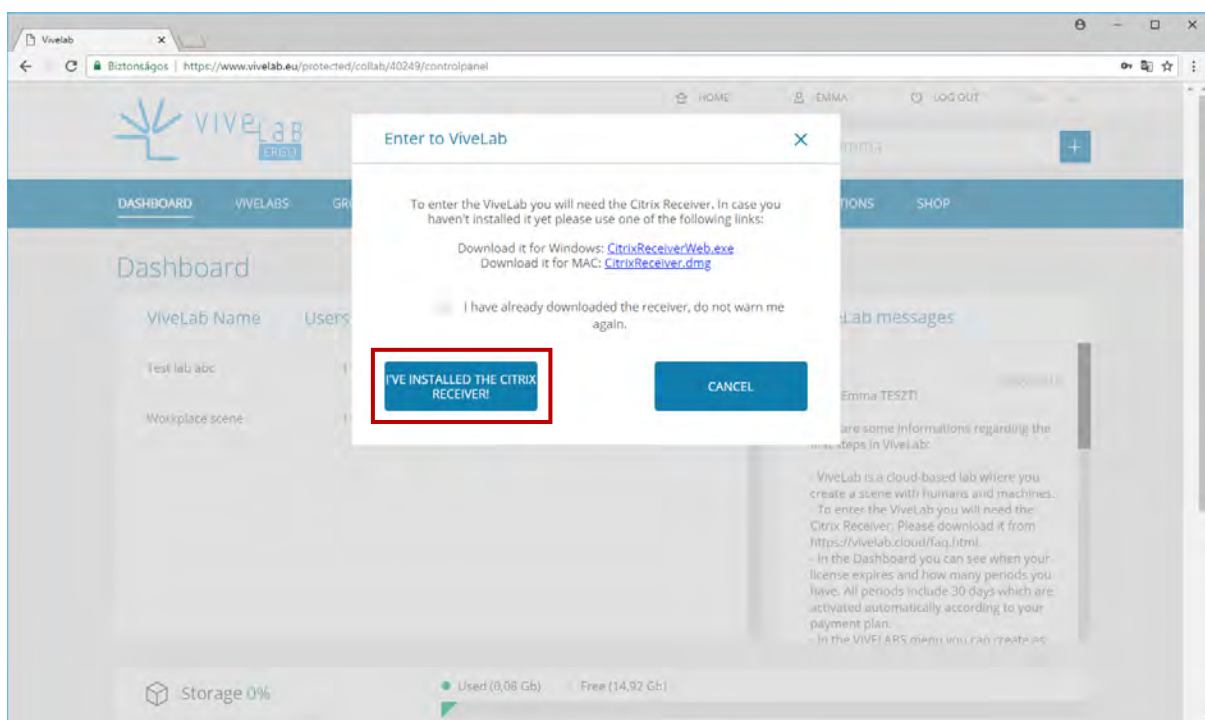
Vivelab ×

Biztonságos | https://www.vivelab.eu/protected/collab/40249/controlpanel

VIVELAB ERGO

HOME EMMA LOG OUT

DASHBOARD VIVELABS GR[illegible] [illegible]TIONS SHOP

Dashboard

ViveLab Name Users

Test lab abc

Workplace scene

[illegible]Lab messages

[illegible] Emma TESZT!

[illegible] are some informations regarding the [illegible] steps in ViveLab:

- ViveLab is a cloud-based lab where you create a scene with humans and machines.
- To enter the ViveLab you will need the Citrix Receiver. Please download it from https://vivelab.cloud/faq.html.
- In the Dashboard you can see when your license expires and how many periods you have. All periods include 30 days which are activated automatically according to your payment plan.
- In the VIVELABS menu you can create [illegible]

Enter to ViveLab ×

To enter the ViveLab you will need the Citrix Receiver. In case you haven't installed it yet please use one of the following links:

Download it for Windows: CitrixReceiverWeb.exe
Download it for MAC: CitrixReceiver.dmg

I have already downloaded the receiver, do not warn me again.

I'VE INSTALLED THE CITRIX RECEIVER!

CANCEL

Storage 0%

Used (0,08 Gb) Free (14,92 Gb)